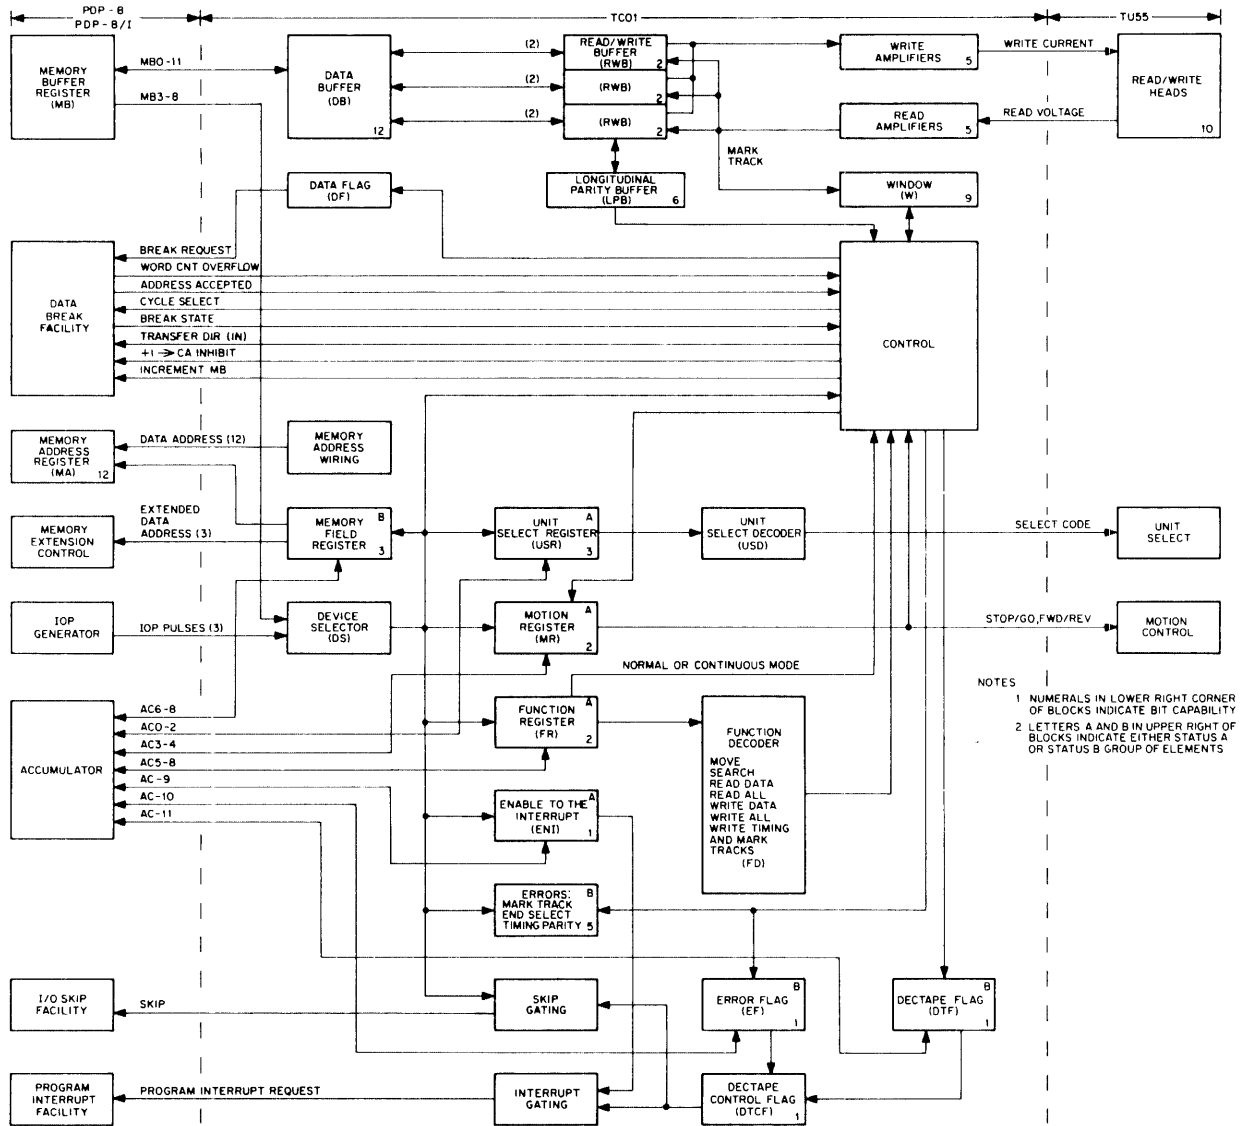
PDP-8
PDP-8/I

TC01

TU55

MEMORY BUFFER REGISTER (MB)

MB0-11

MB3-8

DATA BUFFER (DB) 12

(2)

(2)

(2)

READ/WRITE BUFFER (RWB) 2

(RWB) 2

(RWB) 2

WRITE AMPLIFIERS 5

WRITE CURRENT

READ/WRITE HEADS 10

READ AMPLIFIERS 5

READ VOLTAGE

MARK TRACK

LONGITUDINAL PARITY BUFFER (LPB) 6

WINDOW (W) 9

DATA FLAG (DF)

DATA BREAK FACILITY

BREAK REQUEST
WORD CNT OVERFLOW
ADDRESS ACCEPTED
CYCLE SELECT
BREAK STATE
TRANSFER DIR (IN)
$+1 \rightarrow$ CA INHIBIT
INCREMENT MB

CONTROL

MEMORY ADDRESS REGISTER (MA) 12

DATA ADDRESS (12)

MEMORY ADDRESS WIRING

MEMORY EXTENSION CONTROL

EXTENDED DATA ADDRESS (3)

MEMORY FIELD REGISTER B 3

UNIT SELECT REGISTER (USR) A 3

UNIT SELECT DECODER (USD)

SELECT CODE

UNIT SELECT

IOP GENERATOR

IOP PULSES (3)

DEVICE SELECTOR (DS)

MOTION REGISTER (MR) A 2

STOP/GO,FWD/REV

MOTION CONTROL

NORMAL OR CONTINUOUS MODE

NOTES
1 NUMERALS IN LOWER RIGHT CORNER OF BLOCKS INDICATE BIT CAPABILITY
2 LETTERS A AND B IN UPPER RIGHT OF BLOCKS INDICATE EITHER STATUS A OR STATUS B GROUP OF ELEMENTS

ACCUMULATOR

AC6-8
AC0-2
AC3-4
AC5-8
AC-9
AC-10
AC-11

FUNCTION REGISTER (FR) A 2

FUNCTION DECODER
MOVE
SEARCH
READ DATA
READ ALL
WRITE DATA
WRITE ALL
WRITE TIMING AND MARK TRACKS
(FD)

ENABLE TO THE INTERRUPT (ENI) A 1

ERRORS: MARK TRACK END SELECT TIMING PARITY B 5

I/O SKIP FACILITY

SKIP

SKIP GATING

ERROR FLAG (EF) B 1

DECTAPE FLAG (DTF) B 1

PROGRAM INTERRUPT FACILITY

PROGRAM INTERRUPT REQUEST

INTERRUPT GATING

DECTAPE CONTROL FLAG (DTCF) 1